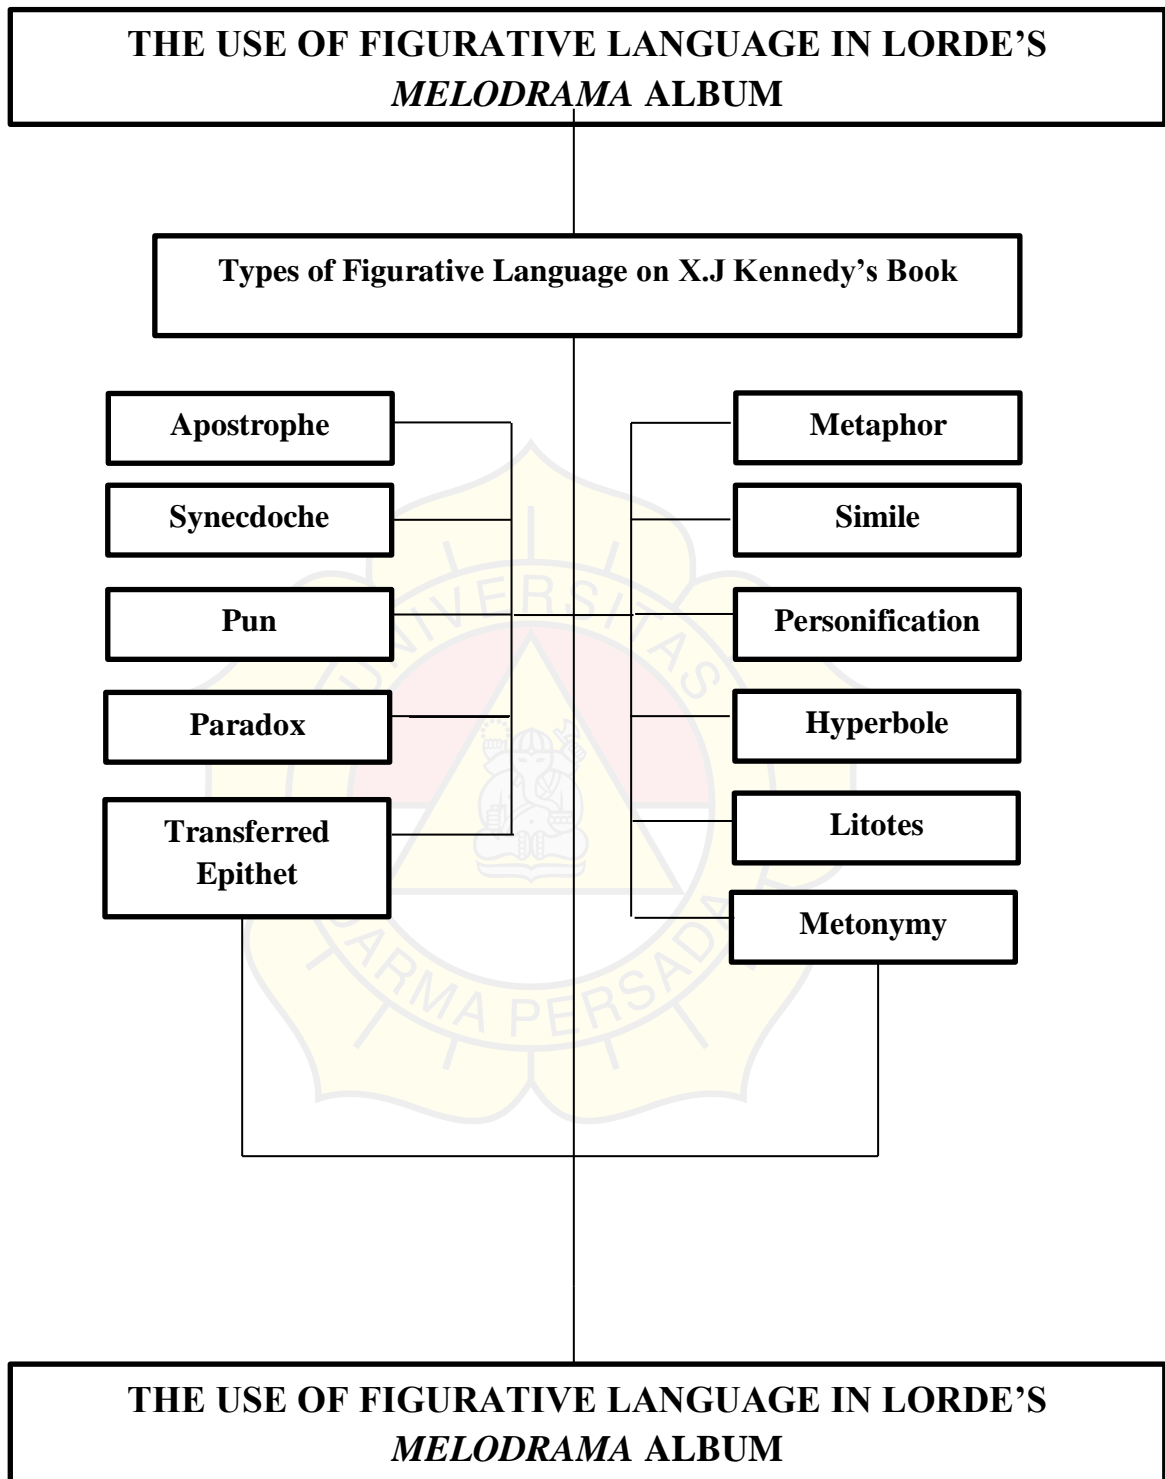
THE USE OF FIGURATIVE LANGUAGE IN LORDE'S *MELODRAMA* ALBUM

Types of Figurative Language on X.J Kennedy's Book

Apostrophe

Synecdoche

Pun

Paradox

Transferred Epithet

Metaphor

Simile

Personification

Hyperbole

Litotes

Metonymy

UNIVERSITAS DARMA PERSADA

THE USE OF FIGURATIVE LANGUAGE IN LORDE'S *MELODRAMA* ALBUM